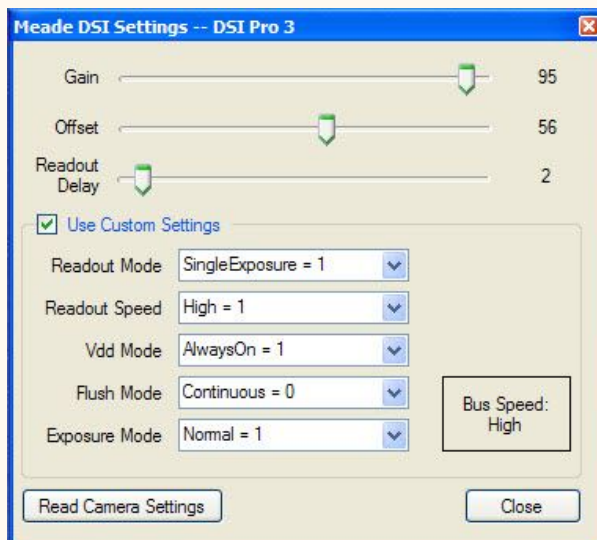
Meade DSI Settings -- DSI Pro 3

Gain 95

Offset 56

Readout Delay 2

Use Custom Settings

Readout Mode SingleExposure = 1

Readout Speed High = 1

Vdd Mode AlwaysOn = 1

Flush Mode Continuous = 0

Exposure Mode Normal = 1

Bus Speed: High

Read Camera Settings

Close